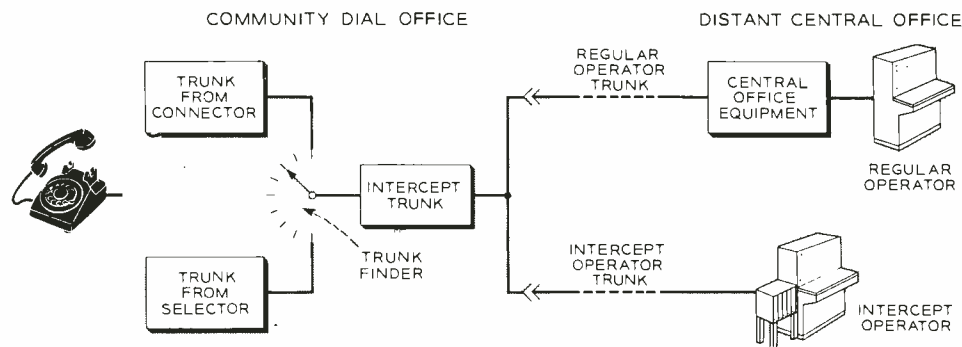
COMMUNITY DIAL OFFICE

DISTANT CENTRAL OFFICE

TRUNK FROM CONNECTOR

TRUNK FROM SELECTOR

TRUNK FINDER

INTERCEPT TRUNK

REGULAR OPERATOR TRUNK

CENTRAL OFFICE EQUIPMENT

REGULAR OPERATOR

INTERCEPT OPERATOR TRUNK

INTERCEPT OPERATOR